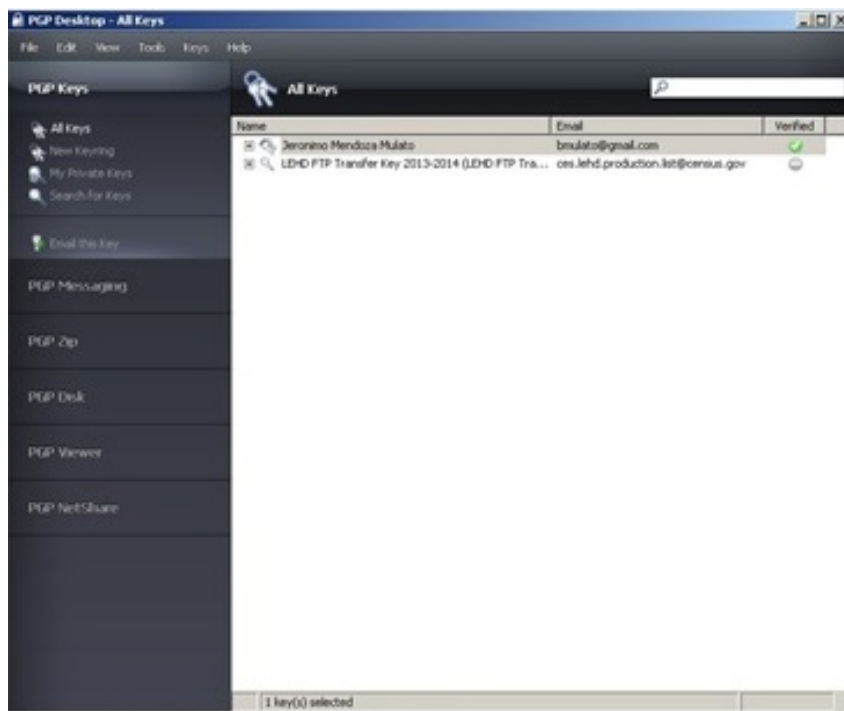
PGP Desktop - All Keys

File Edit View Tools Keys Help

PGP Keys

All Keys
New Keyring
My Private Keys
Search for Keys

Email this Key

PGP Messaging

PGP Zip

PGP Disk

PGP Viewer

PGP NetShare

All Keys

| Name | Email | Verified |
|---|---|---|
| Jeronimo Mendoza Mulato | bmulato@gmail.com | |
| LEHD FTP Transfer Key 2013-2014 (LEHD FTP Tra... | ces.lehd.production.list@census.gov | |

1 key(s) selected